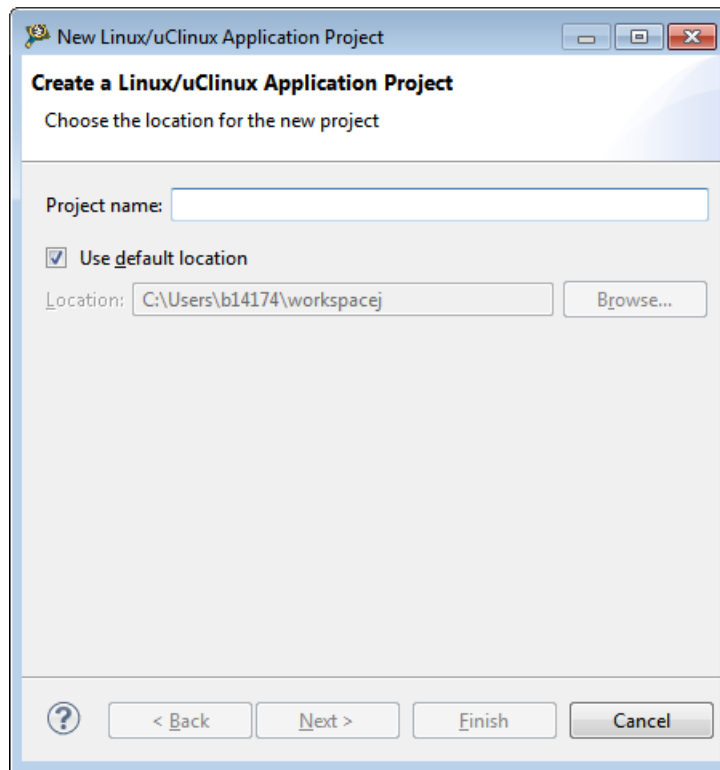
New Linux/uClinux Application Project

Create a Linux/uClinux Application Project

Choose the location for the new project

Project name:

Use default location

Location: C:\Users\b14174\workspacej

Browse...

?

< Back

Next >

Finish

Cancel